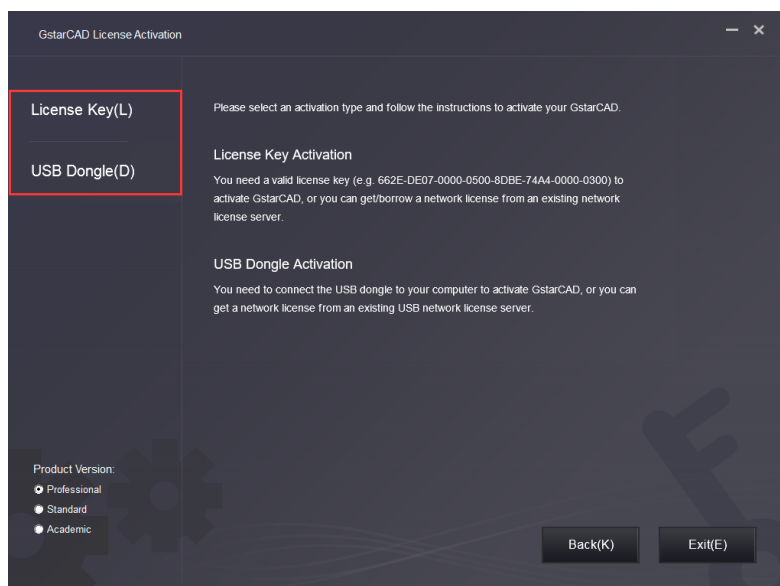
GstarCAD License Activation

License Key(L)

USB Dongle(D)

Please select an activation type and follow the instructions to activate your GstarCAD.

License Key Activation

You need a valid license key (e.g. 662E-DE07-0000-0500-8DBE-74A4-0000-0300) to activate GstarCAD, or you can get/borrow a network license from an existing network license server.

USB Dongle Activation

You need to connect the USB dongle to your computer to activate GstarCAD, or you can get a network license from an existing USB network license server.

Product Version:

Professional

Standard

Academic

Back(K)

Exit(E)